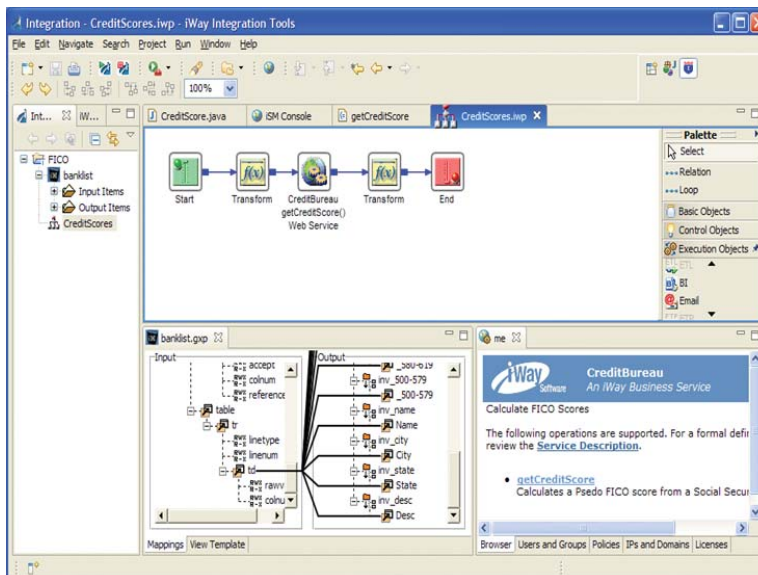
Integration - CreditScores.iwp - iWay Integration Tools

File Edit Navigate Search Project Run Window Help

100%

Int... iW...

FICO
banklist
Input Items
Output Items
CreditScores

CreditScore.java | iSM Console | getCreditScore | CreditScores.iwp

Start
Transform
CreditBureau getCreditScore() Web Service
Transform
End

Palette
Select
Relation
Loop
Basic Objects
Control Objects
Execution Objects
ETL
BI
Email
FTP

banklist.gxp

Input
accept
colnum
reference
table
tr
linetype
linenum
td
rawv
colnu

Output
_580-619
inv_500-579
_500-579
inv_name
Name
inv_city
City
inv_state
State
inv_desc
Desc

Mappings | View Template

me

iWay Software
CreditBureau
An iWay Business Service

Calculate FICO Scores

The following operations are supported. For a formal defi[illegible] review the Service Description.

• getCreditScore
Calculates a Psedo FICO score from a Social Secu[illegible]

Browser | Users and Groups | Policies | IPs and Domains | Licenses